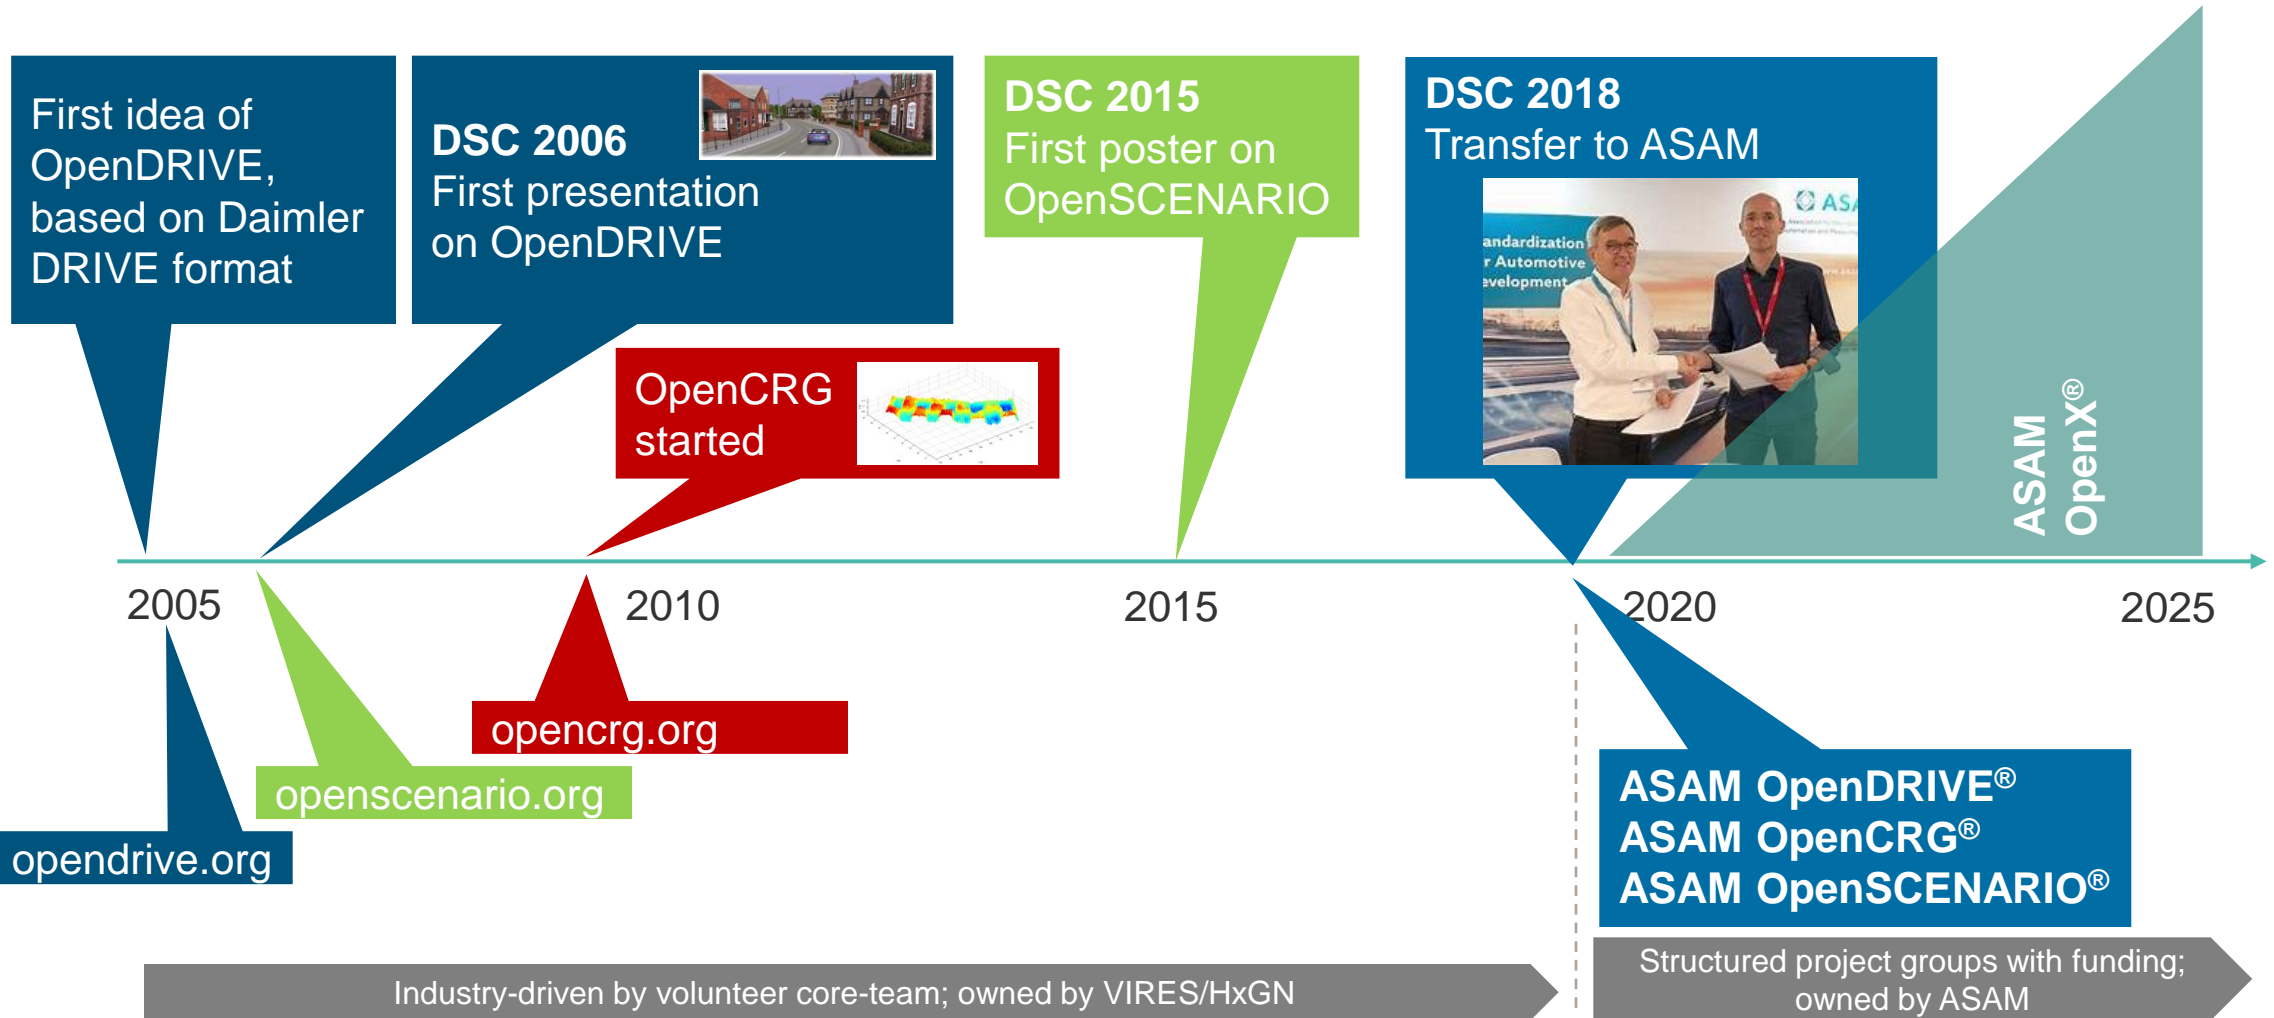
First idea of OpenDRIVE, based on Daimler DRIVE format

**DSC 2006**
First presentation on OpenDRIVE

**DSC 2015**
First poster on OpenSCENARIO

**DSC 2018**
Transfer to ASAM

andardization
r Automotive
evelopment

ASA

OpenCRG started

ASAM OpenX®

2005

2010

2015

2020

2025

opencrg.org

openscenario.org

opendrive.org

**ASAM OpenDRIVE®**
**ASAM OpenCRG®**
**ASAM OpenSCENARIO®**

Industry-driven by volunteer core-team; owned by VIRES/HxGN

Structured project groups with funding; owned by ASAM